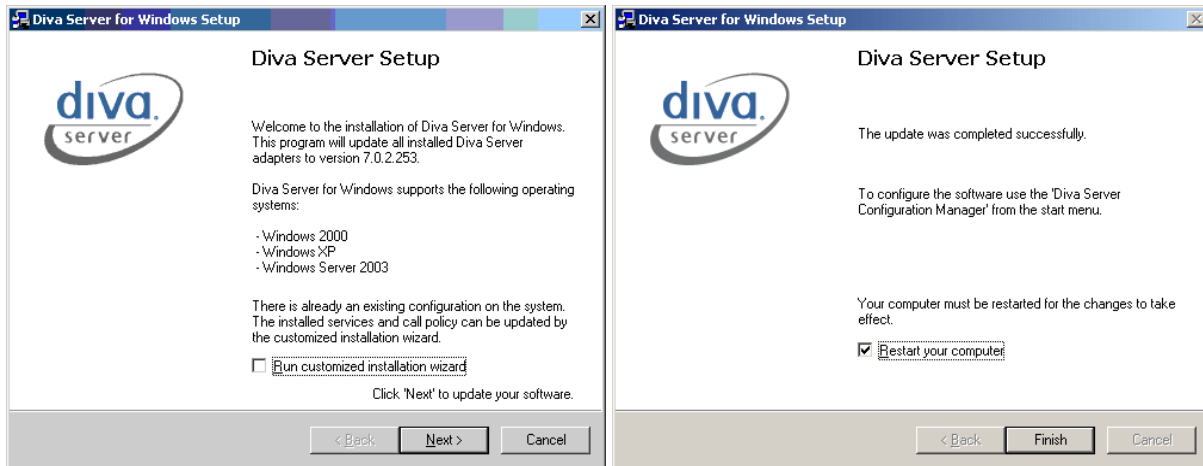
Diva Server for Windows Setup

Diva Server Setup

diva. server

Welcome to the installation of Diva Server for Windows. This program will update all installed Diva Server adapters to version 7.0.2.253.

Diva Server for Windows supports the following operating systems:

- Windows 2000
- Windows XP
- Windows Server 2003

There is already an existing configuration on the system. The installed services and call policy can be updated by the customized installation wizard.

Run customized installation wizard

Click 'Next' to update your software.

< Back | Next > | Cancel

Diva Server for Windows Setup

Diva Server Setup

diva. server

The update was completed successfully.

To configure the software use the 'Diva Server Configuration Manager' from the start menu.

Your computer must be restarted for the changes to take effect.

Restart your computer

< Back | Finish | Cancel